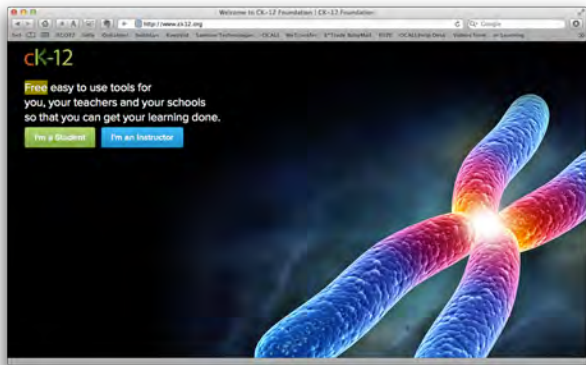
Welcome to CK-12 Foundation | CK-12 Foundation

http://www.ck12.org

Google

cK-12

Free easy to use tools for you, your teachers and your schools so that you can get your learning done.

I'm a Student

I'm an Instructor